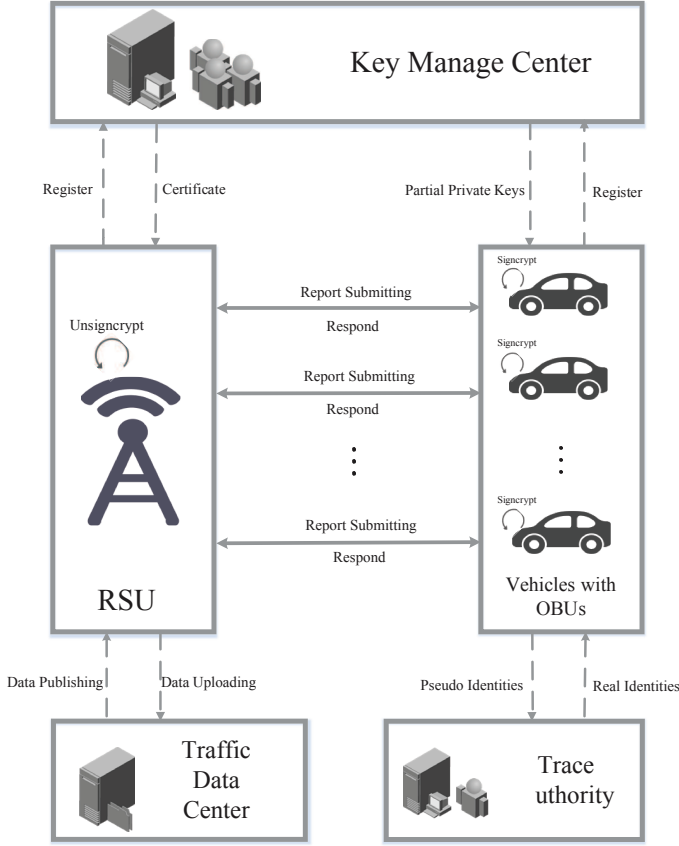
Key Manage Center

Register

Certificate

Partial Private Keys

Register

Unsigncrypt

Report Submitting

Respond

Report Submitting

Respond

Report Submitting

Respond

Signcrypt

Signcrypt

Signcrypt

RSU

Vehicles with OBUs

Data Publishing

Data Uploading

Pseudo Identities

Real Identities

Traffic Data Center

Trace uthority